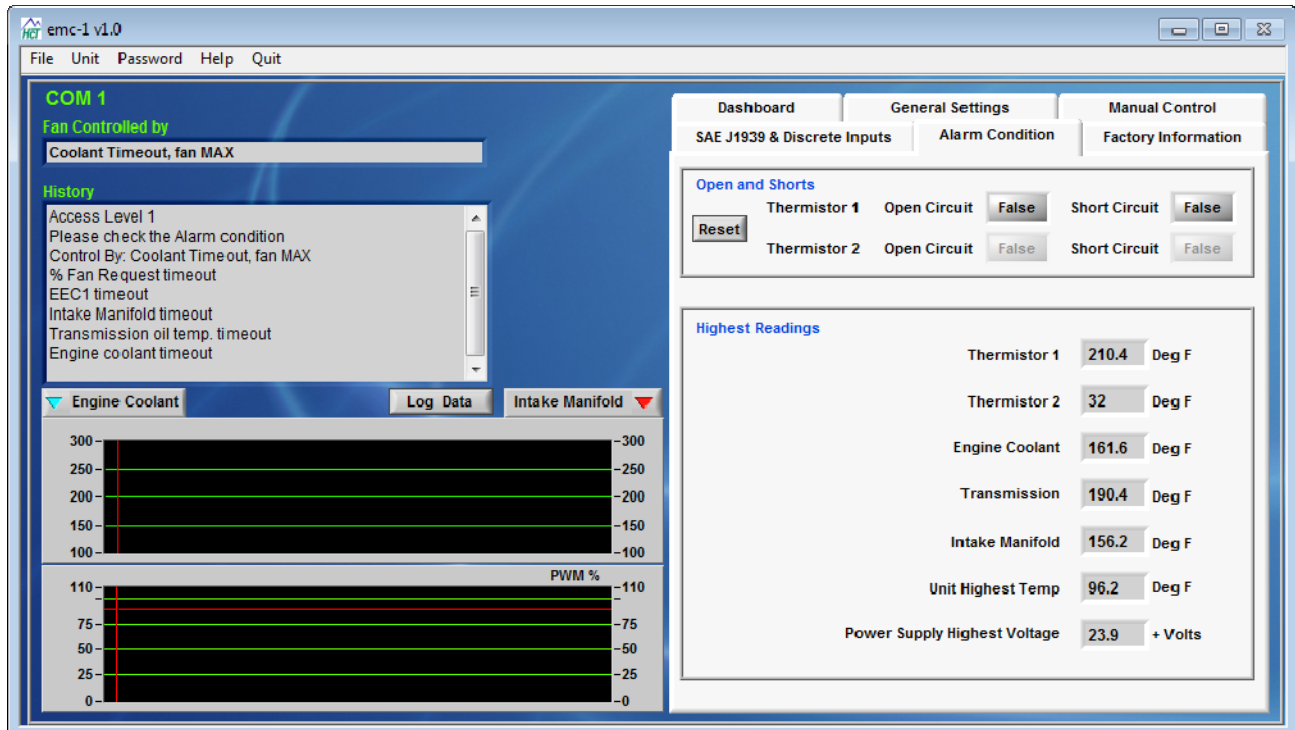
HCT emc-1 v1.0

File Unit Password Help Quit

COM 1

Fan Controlled by

Coolant Timeout, fan MAX

History

Access Level 1
Please check the Alarm condition
Control By: Coolant Timeout, fan MAX
% Fan Request timeout
EEC1 timeout
Intake Manifold timeout
Transmission oil temp. timeout
Engine coolant timeout

Engine Coolant

Log Data

Intake Manifold

300 250 200 150 100

300 250 200 150 100

PWM %

110 75 50 25 0

110 75 50 25 0

Dashboard | General Settings | Manual Control
SAE J1939 & Discrete Inputs | Alarm Condition | Factory Information

Open and Shorts

Reset

Thermistor 1 Open Circuit False Short Circuit False

Thermistor 2 Open Circuit False Short Circuit False

Highest Readings

Thermistor 1 210.4 Deg F

Thermistor 2 32 Deg F

Engine Coolant 161.6 Deg F

Transmission 190.4 Deg F

Intake Manifold 156.2 Deg F

Unit Highest Temp 96.2 Deg F

Power Supply Highest Voltage 23.9 + Volts